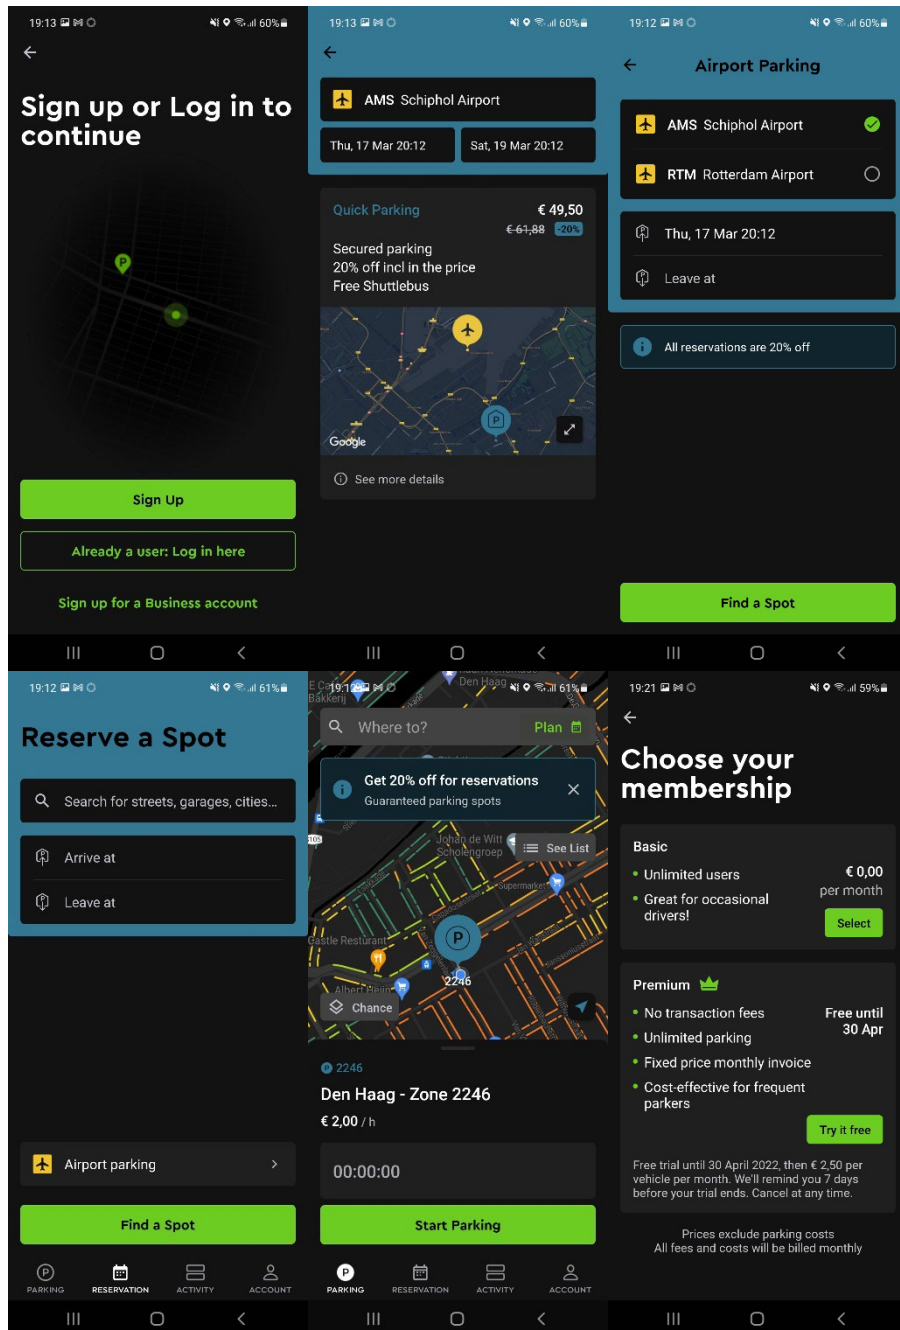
19:13 60%

Sign up or Log in to continue

Sign Up

Already a user: Log in here

Sign up for a Business account

19:13 60%

AMS Schiphol Airport

Thu, 17 Mar 20:12

Sat, 19 Mar 20:12

Quick Parking

€ 49,50

€ 61,88 -20%

Secured parking
20% off incl in the price
Free Shuttlebus

Google

See more details

19:12 60%

Airport Parking

AMS Schiphol Airport

RTM Rotterdam Airport

Thu, 17 Mar 20:12

Leave at

All reservations are 20% off

Find a Spot

19:12 61%

Reserve a Spot

Search for streets, garages, cities...

Arrive at

Leave at

Airport parking

Find a Spot

PARKING RESERVATION ACTIVITY ACCOUNT

19:12 61%

Where to?

Plan

Get 20% off for reservations
Guaranteed parking spots

Johan de Witt Scholengroep

See List

Supermarkt

Castle Restaurant

Albert Heijn

2246

Chance

2246

Den Haag - Zone 2246

€ 2,00 / h

00:00:00

Start Parking

PARKING RESERVATION ACTIVITY ACCOUNT

19:21 59%

Choose your membership

Basic

Unlimited users

Great for occasional drivers!

€ 0,00
per month

Select

Premium

No transaction fees

Unlimited parking

Fixed price monthly invoice

Cost-effective for frequent parkers

Free until 30 Apr

Try it free

Free trial until 30 April 2022, then € 2,50 per vehicle per month. We'll remind you 7 days before your trial ends. Cancel at any time.

Prices exclude parking costs
All fees and costs will be billed monthly